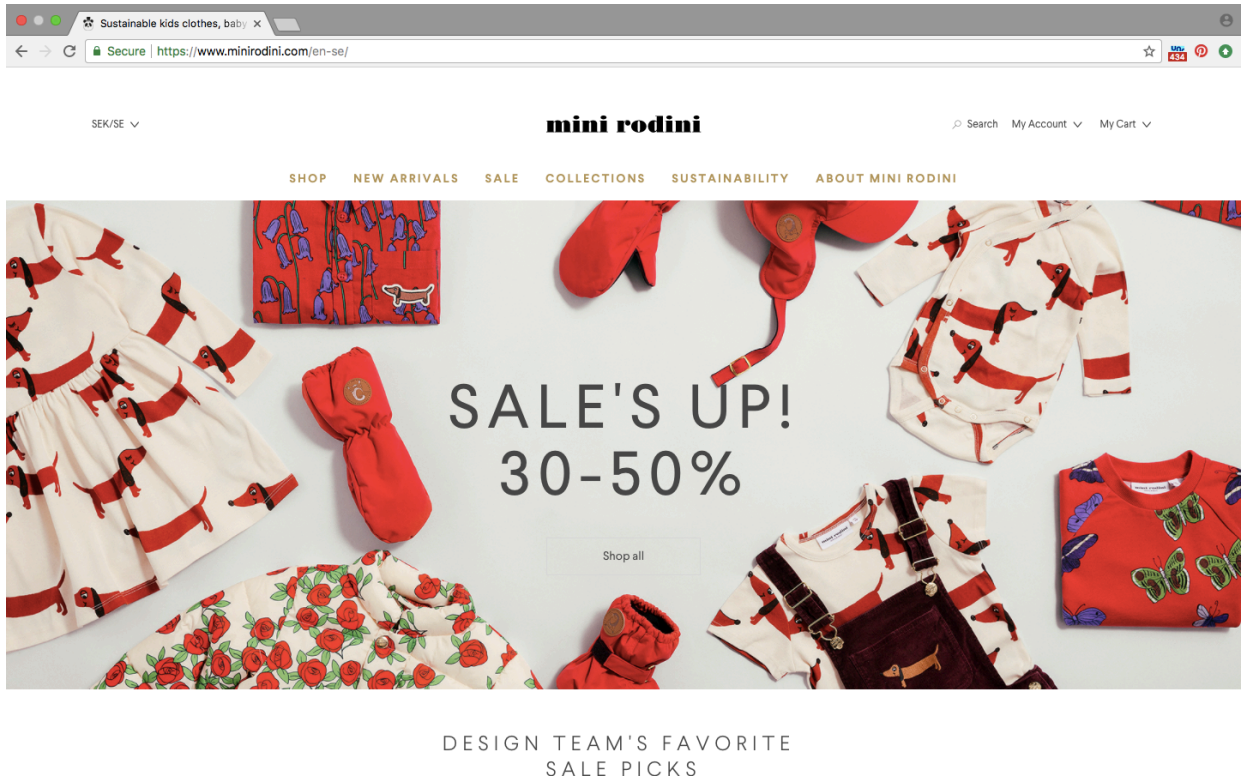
Sustainable kids clothes, baby ×

Secure | https://www.minirodini.com/en-se/

434

SEK/SE

mini rodini

Search My Account My Cart

SHOP NEW ARRIVALS SALE COLLECTIONS SUSTAINABILITY ABOUT MINI RODINI

SALE'S UP!
30-50%

Shop all

DESIGN TEAM'S FAVORITE
SALE PICKS